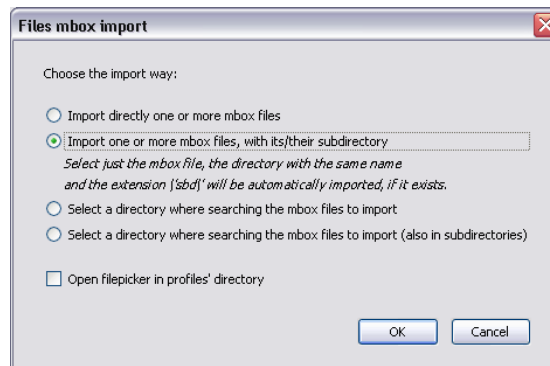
Files mbox import

Choose the import way:

Import directly one or more mbox files

Import one or more mbox files, with its/their subdirectory

Select just the mbox file, the directory with the same name and the extension ('sbd)' will be automatically imported, if it exists.

Select a directory where searching the mbox files to import

Select a directory where searching the mbox files to import (also in subdirectories)

Open filepicker in profiles' directory

OK

Cancel